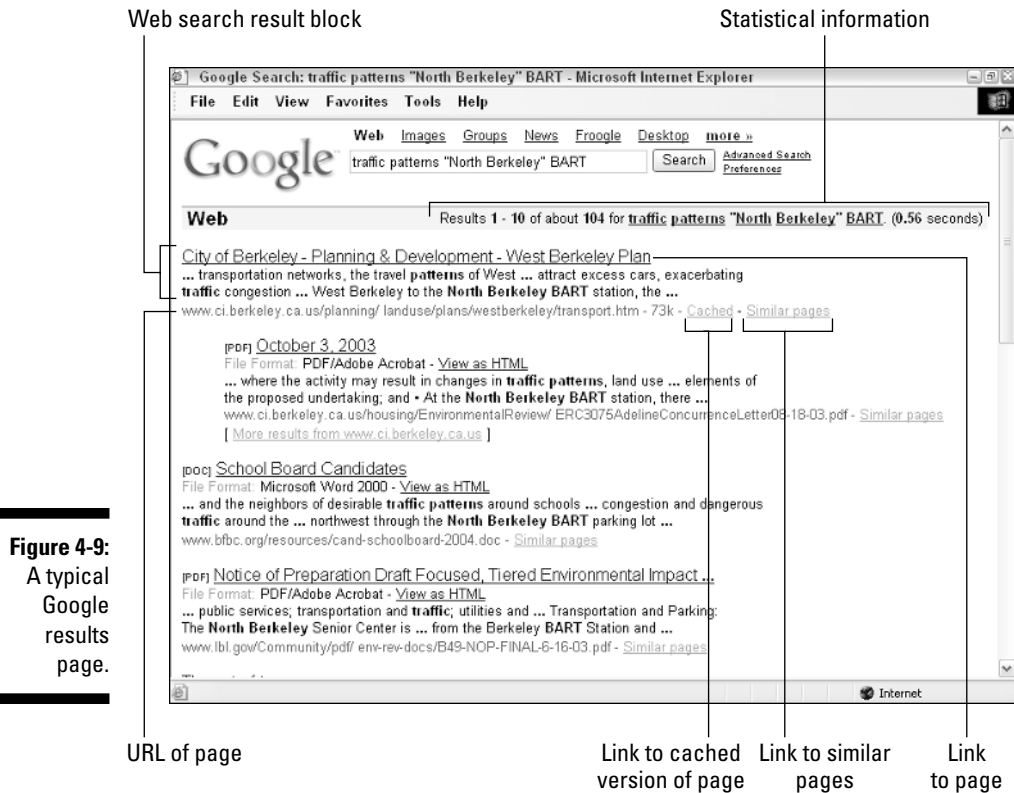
Web search result block

Statistical information

Google Search: traffic patterns "North Berkeley" BART - Microsoft Internet Explorer

File Edit View Favorites Tools Help

Web Images Groups News Froogle Desktop more »

Google

traffic patterns "North Berkeley" BART

Search

Advanced Search
Preferences

Web

Results 1 - 10 of about 104 for traffic patterns "North Berkeley" BART. (0.56 seconds)

City of Berkeley - Planning & Development - West Berkeley Plan
... transportation networks, the travel patterns of West ... attract excess cars, exacerbating traffic congestion ... West Berkeley to the North Berkeley BART station, the ...
www.ci.berkeley.ca.us/planning/ landuse/plans/westberkeley/transport.htm - 73k - Cached - Similar pages

[PDF] October 3, 2003
File Format: PDF/Adobe Acrobat - View as HTML
... where the activity may result in changes in traffic patterns, land use ... elements of the proposed undertaking; and • At the North Berkeley BART station, there ...
www.ci.berkeley.ca.us/housing/EnvironmentalReview/ ERC3075AdelineConcurrenceLetter08-18-03.pdf - Similar pages
[ More results from www.ci.berkeley.ca.us ]

[DOC] School Board Candidates
File Format: Microsoft Word 2000 - View as HTML
... and the neighbors of desirable traffic patterns around schools ... congestion and dangerous traffic around the ... northwest through the North Berkeley BART parking lot ...
www.bfbc.org/resources/cand-schoolboard-2004.doc - Similar pages

[PDF] Notice of Preparation Draft Focused, Tiered Environmental Impact ...
File Format: PDF/Adobe Acrobat - View as HTML
... public services; transportation and traffic; utilities and ... Transportation and Parking: The North Berkeley Senior Center is ... from the Berkeley BART Station and ...
www.lbl.gov/Community/pdf/ env-rev-docs/B49-NOP-FINAL-6-16-03.pdf - Similar pages

Internet

Figure 4-9: A typical Google results page.

URL of page

Link to cached version of page

Link to similar pages

Link to page